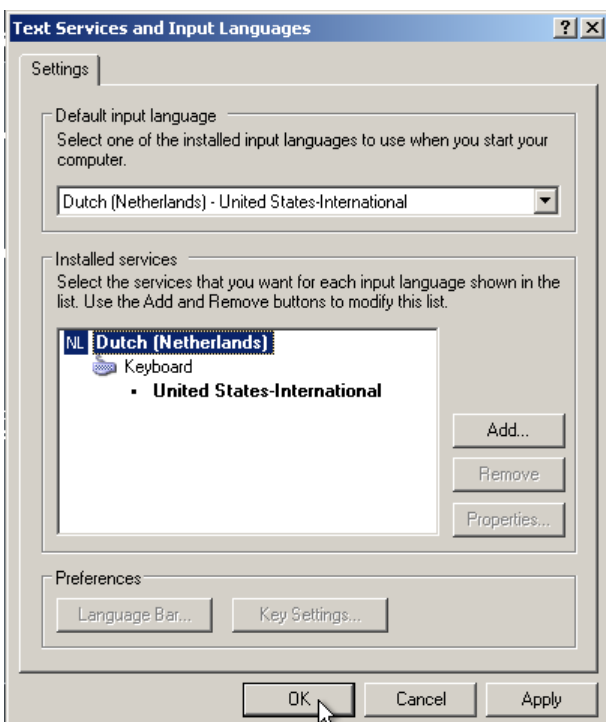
Text Services and Input Languages

?
X

Settings

Default input language

Select one of the installed input languages to use when you start your computer.

Dutch (Netherlands) - United States-International

Installed services

Select the services that you want for each input language shown in the list. Use the Add and Remove buttons to modify this list.

NL Dutch (Netherlands)

Keyboard

▪ United States-International

Add...

Remove

Properties...

Preferences

Language Bar...

Key Settings...

OK

Cancel

Apply